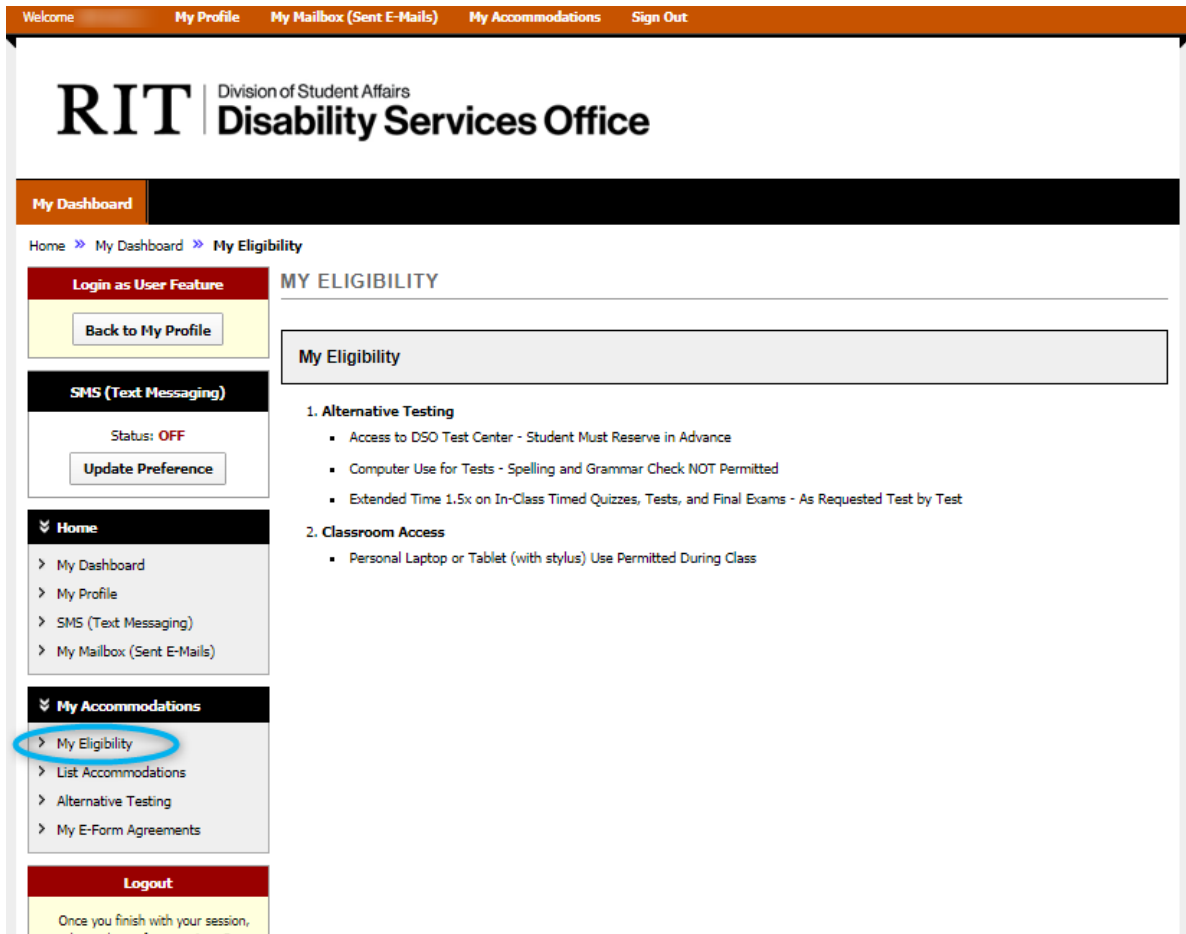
Welcome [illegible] My Profile My Mailbox (Sent E-Mails) My Accommodations Sign Out

RIT | Division of Student Affairs
Disability Services Office

My Dashboard

Home » My Dashboard » My Eligibility

Login as User Feature

Back to My Profile

SMS (Text Messaging)

Status: OFF

Update Preference

Home

My Dashboard
My Profile
SMS (Text Messaging)
My Mailbox (Sent E-Mails)

My Accommodations

My Eligibility
List Accommodations
Alternative Testing
My E-Form Agreements

Logout

Once you finish with your session, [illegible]

MY ELIGIBILITY

My Eligibility

1. Alternative Testing
- Access to DSO Test Center - Student Must Reserve in Advance
- Computer Use for Tests - Spelling and Grammar Check NOT Permitted
- Extended Time 1.5x on In-Class Timed Quizzes, Tests, and Final Exams - As Requested Test by Test

2. Classroom Access
- Personal Laptop or Tablet (with stylus) Use Permitted During Class